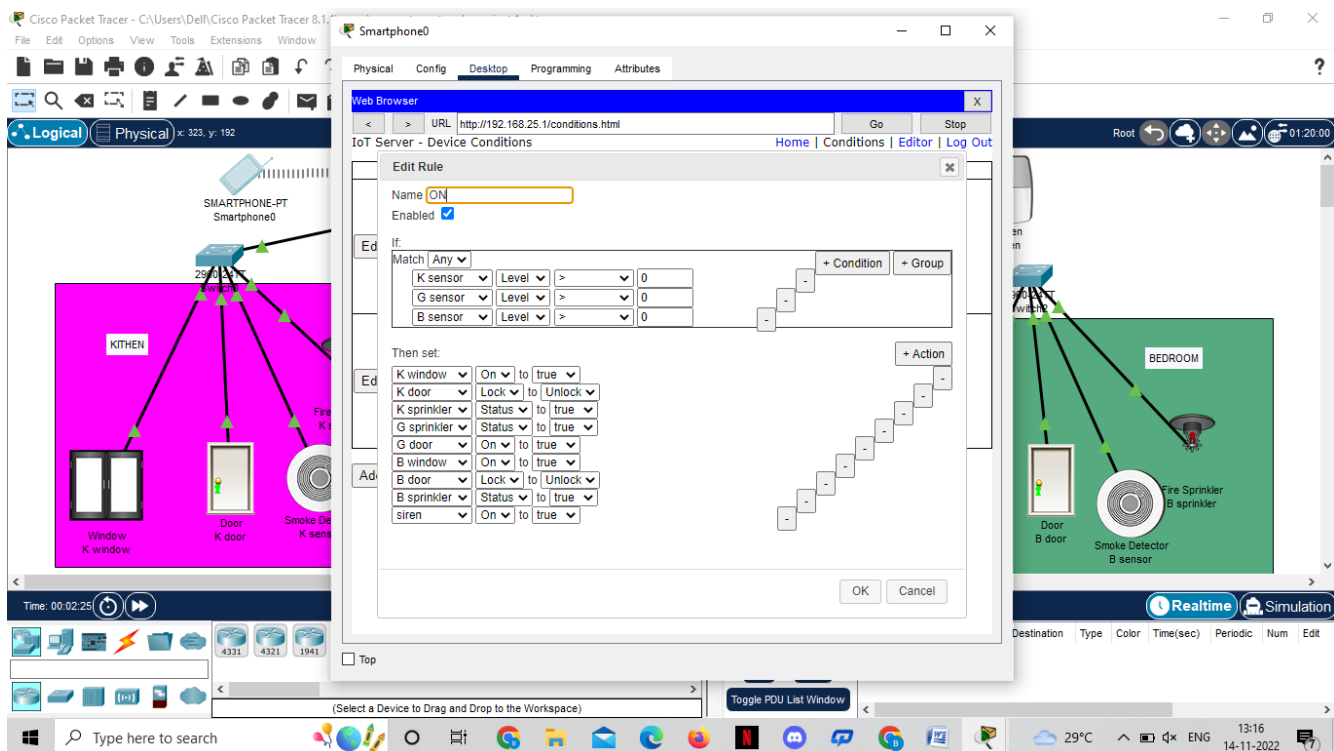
Cisco Packet Tracer - C:\Users\Dell\Cisco Packet Tracer 8.1.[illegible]
File Edit Options View Tools Extensions Window
Logical Physical x: 323, y: 192
Root 01:20:00
SMARTPHONE-PT
Smartphone0
2960-24TT
Switch
KITHEN
Window
K window
Door
K door
Smoke De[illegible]
K sens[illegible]
Fire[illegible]
K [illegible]
BEDROOM
Door
B door
Smoke Detector
B sensor
Fire Sprinkler
B sprinkler
Time: 00:02:25
Realtime Simulation
4331 4321 1941
(Select a Device to Drag and Drop to the Workspace)
Toggle PDU List Window
Destination Type Color Time(sec) Periodic Num Edit

Smartphone0
Physical Config Desktop Programming Attributes
Web Browser X
< > URL http://192.168.25.1/conditions.html Go Stop
IoT Server - Device Conditions
Home | Conditions | Editor | Log Out
Ed
Ed
Ad
Edit Rule
Name ON
Enabled
If:
Match Any
+ Condition + Group
| K sensor | Level | > | 0 |
|---|---|---|---|
| G sensor | Level | > | 0 |
| B sensor | Level | > | 0 |
Then set:
+ Action
| K window | On | to | true |
|---|---|---|---|
| K door | Lock | to | Unlock |
| K sprinkler | Status | to | true |
| G sprinkler | Status | to | true |
| G door | On | to | true |
| B window | On | to | true |
| B door | Lock | to | Unlock |
| B sprinkler | Status | to | true |
| siren | On | to | true |
OK Cancel
Top

Type here to search
29°C ENG 13:16 14-11-2022